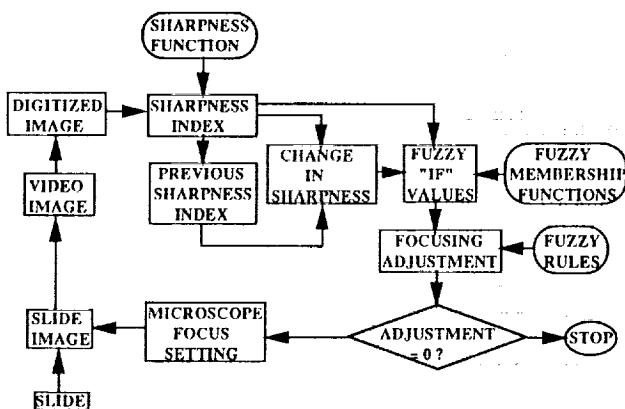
SHARPNESS FUNCTION

DIGITIZED IMAGE

SHARPNESS INDEX

PREVIOUS SHARPNESS INDEX

CHANGE IN SHARPNESS

FUZZY "IF" VALUES

FUZZY MEMBERSHIP FUNCTIONS

VIDEO IMAGE

FOCUSING ADJUSTMENT

FUZZY RULES

SLIDE IMAGE

MICROSCOPE FOCUS SETTING

ADJUSTMENT = 0 ?

STOP

SLIDE